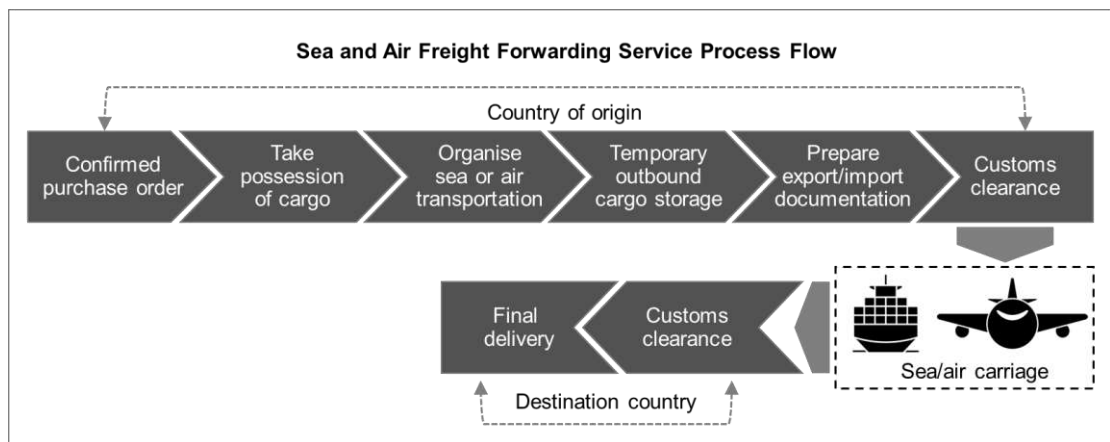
Sea and Air Freight Forwarding Service Process Flow

Country of origin

Confirmed purchase order

Take possession of cargo

Organise sea or air transportation

Temporary outbound cargo storage

Prepare export/import documentation

Customs clearance

Sea/air carriage

Customs clearance

Final delivery

Destination country